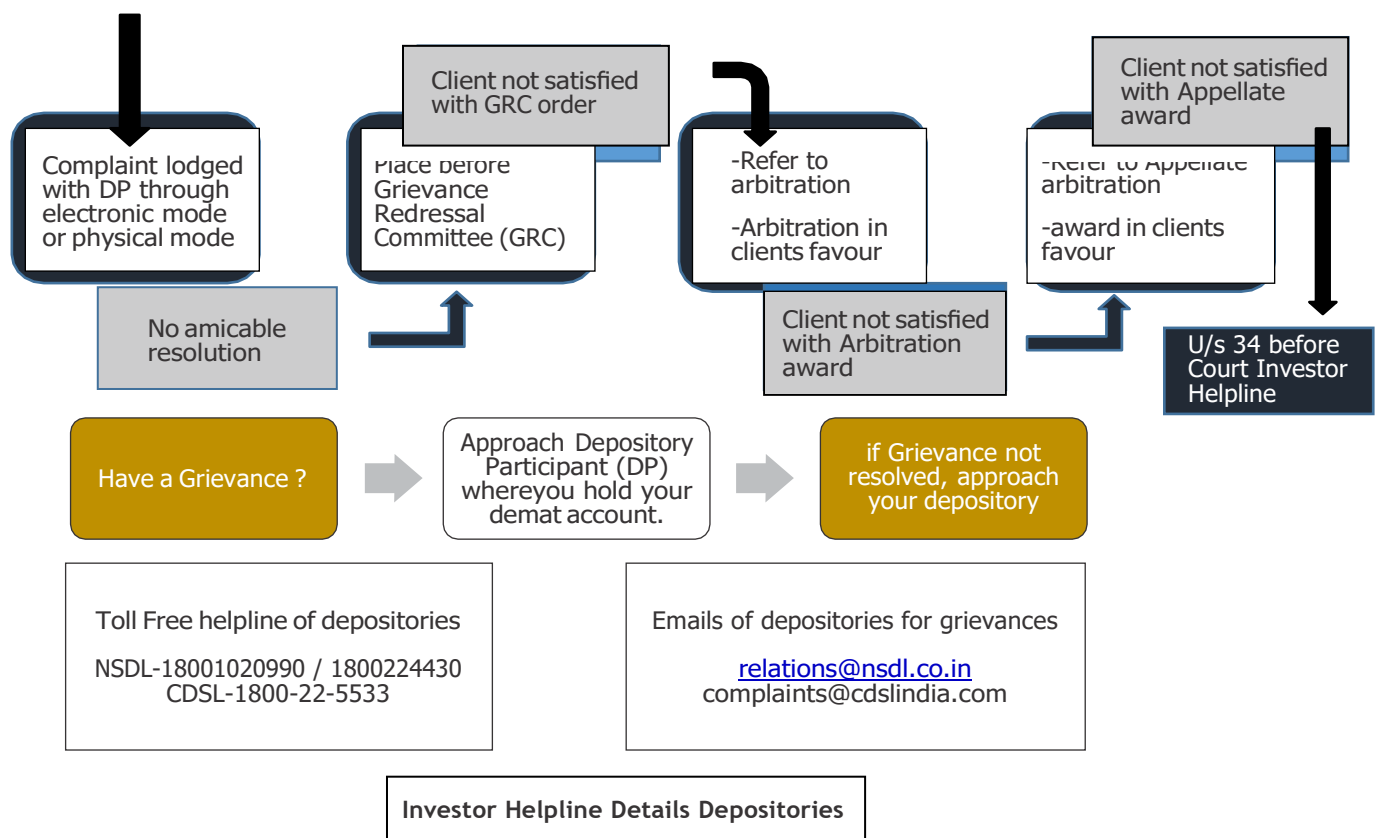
Complaint lodged with DP through electronic mode or physical mode

No amicable resolution

Client not satisfied with GRC order

Place before Grievance Redressal Committee (GRC)

-Refer to arbitration

-Arbitration in clients favour

Client not satisfied with Arbitration award

Client not satisfied with Appellate award

-Refer to Appellate arbitration

-award in clients favour

U/s 34 before Court Investor Helpline

Have a Grievance ?

Approach Depository Participant (DP) whereyou hold your demat account.

if Grievance not resolved, approach your depository

Toll Free helpline of depositories

NSDL-18001020990 / 1800224430
CDSL-1800-22-5533

Emails of depositories for grievances

relations@nsdl.co.in
complaints@cdslindia.com

Investor Helpline Details Depositories